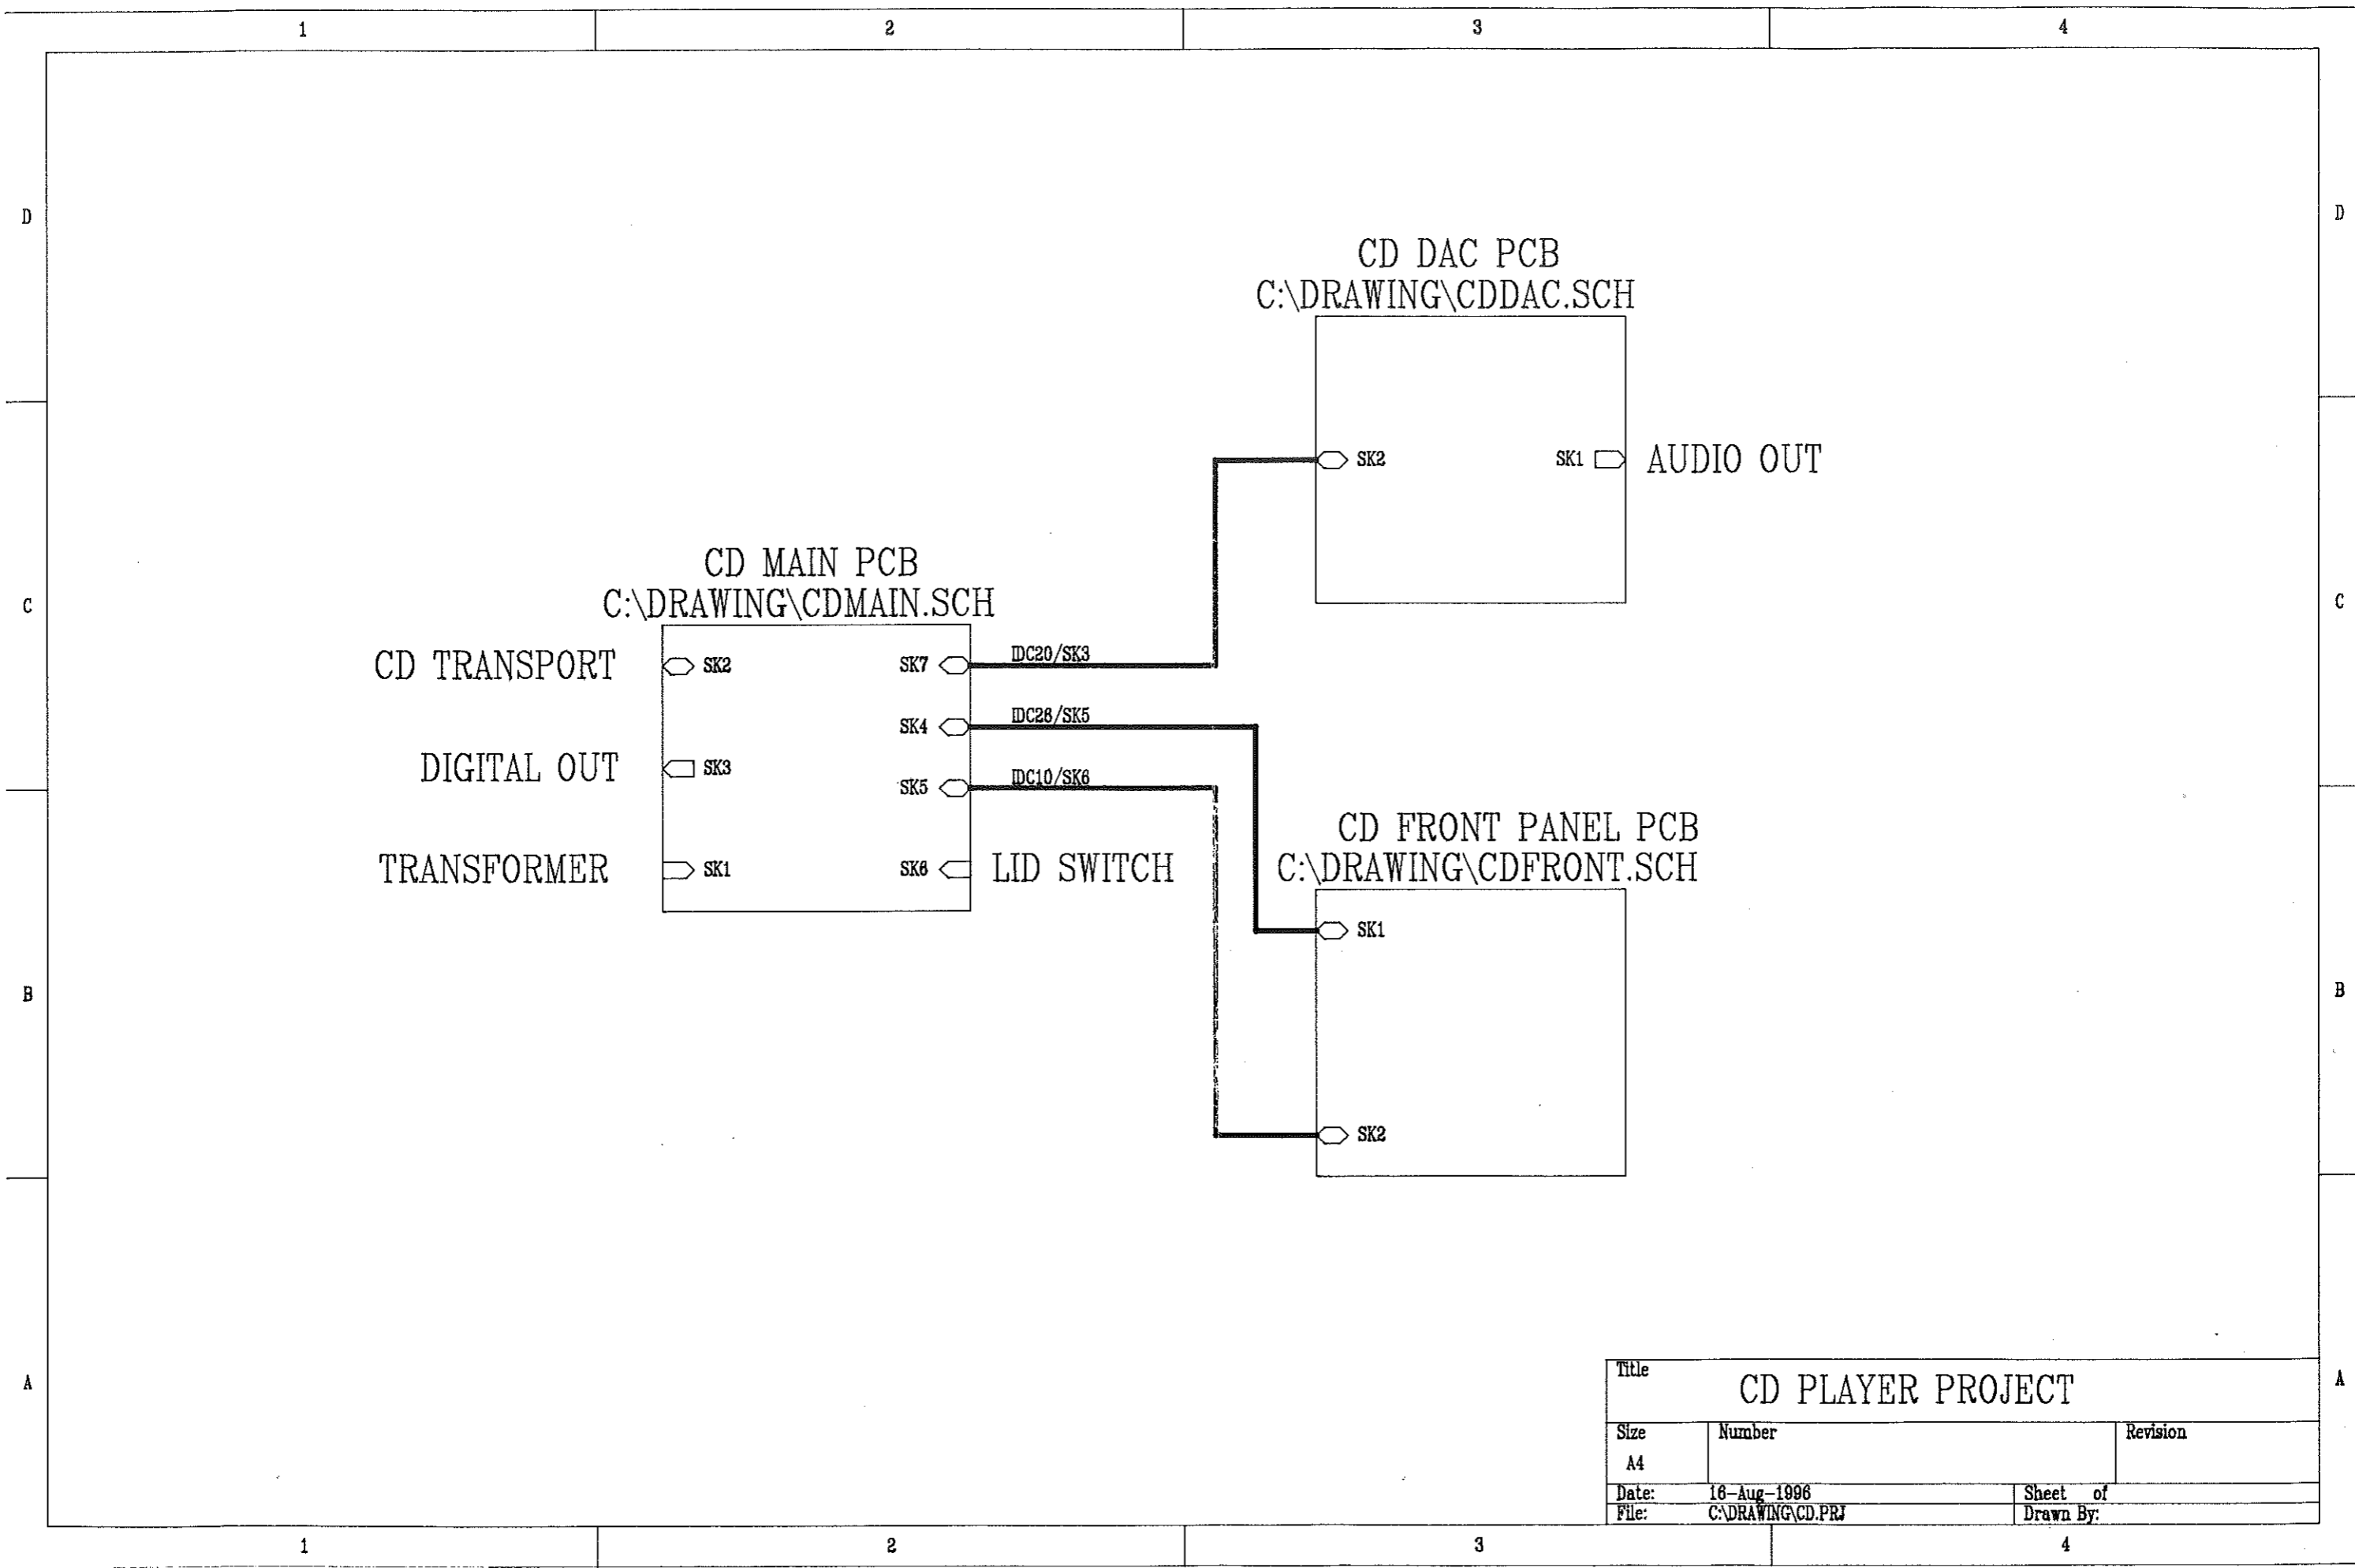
1 2 3 4

D

CD DAC PCB
C:\DRAWING\CDDAC.SCH

SK2

SK1

AUDIO OUT

C

CD MAIN PCB
C:\DRAWING\CDMAIN.SCH

CD TRANSPORT

SK2

SK7

IDC20/SK3

SK4

IDC26/SK5

DIGITAL OUT

SK3

SK5

IDC10/SK6

CD FRONT PANEL PCB
C:\DRAWING\CDFRONT.SCH

TRANSFORMER

SK1

SK6

LID SWITCH

SK1

B

SK2

A

| Title | CD PLAYER PROJECT | | |
|---|---|---|---|
| Size A4 | Number | | Revision |
| Date: | 16-Aug-1996 | Sheet of | |
| File: | C:\DRAWING\CD.PRJ | Drawn By: | |

1 2 3 4

D C B A